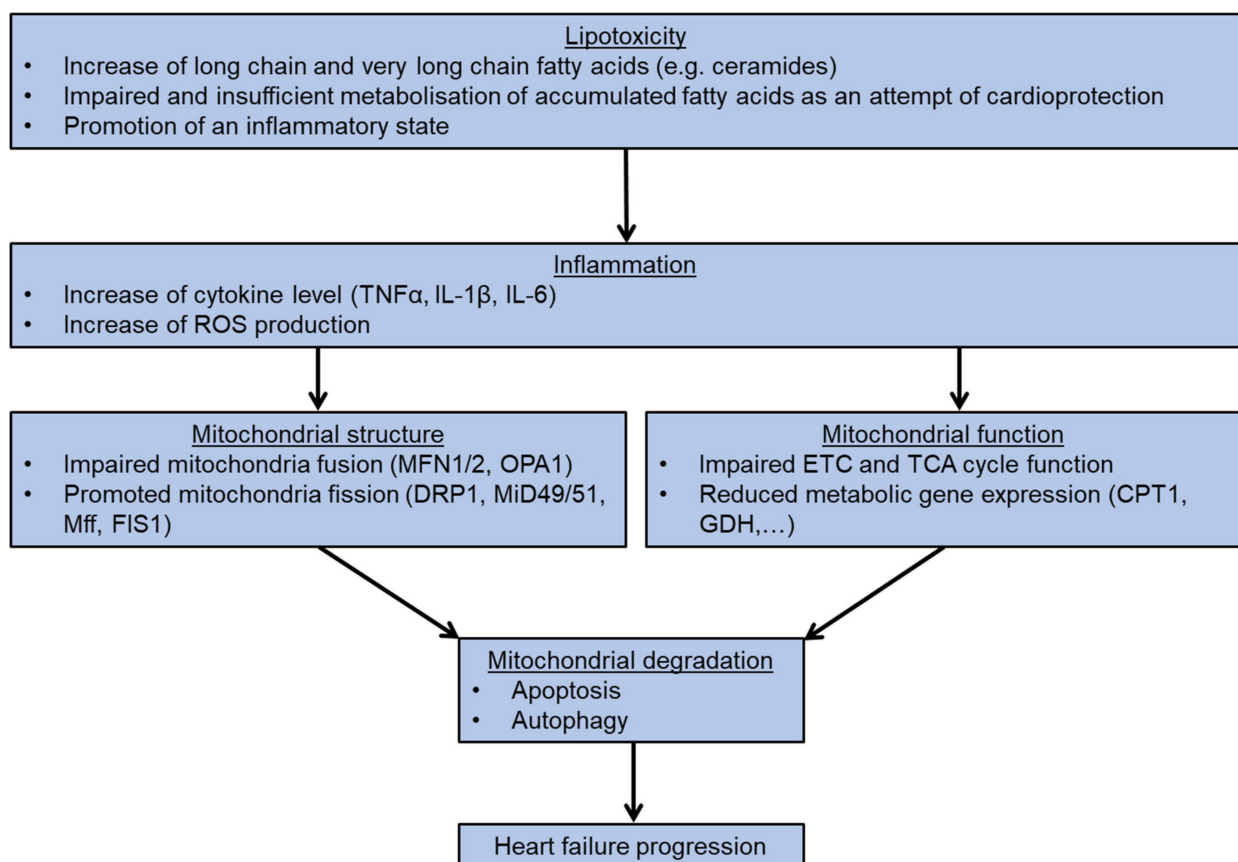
Lipotoxicity
- Increase of long chain and very long chain fatty acids (e.g. ceramides)
- Impaired and insufficient metabolisation of accumulated fatty acids as an attempt of cardioprotection
- Promotion of an inflammatory state

Inflammation
- Increase of cytokine level (TNFα, IL-1β, IL-6)
- Increase of ROS production

Mitochondrial structure
- Impaired mitochondria fusion (MFN1/2, OPA1)
- Promoted mitochondria fission (DRP1, MiD49/51, Mff, FIS1)

Mitochondrial function
- Impaired ETC and TCA cycle function
- Reduced metabolic gene expression (CPT1, GDH,…)

Mitochondrial degradation
- Apoptosis
- Autophagy

Heart failure progression